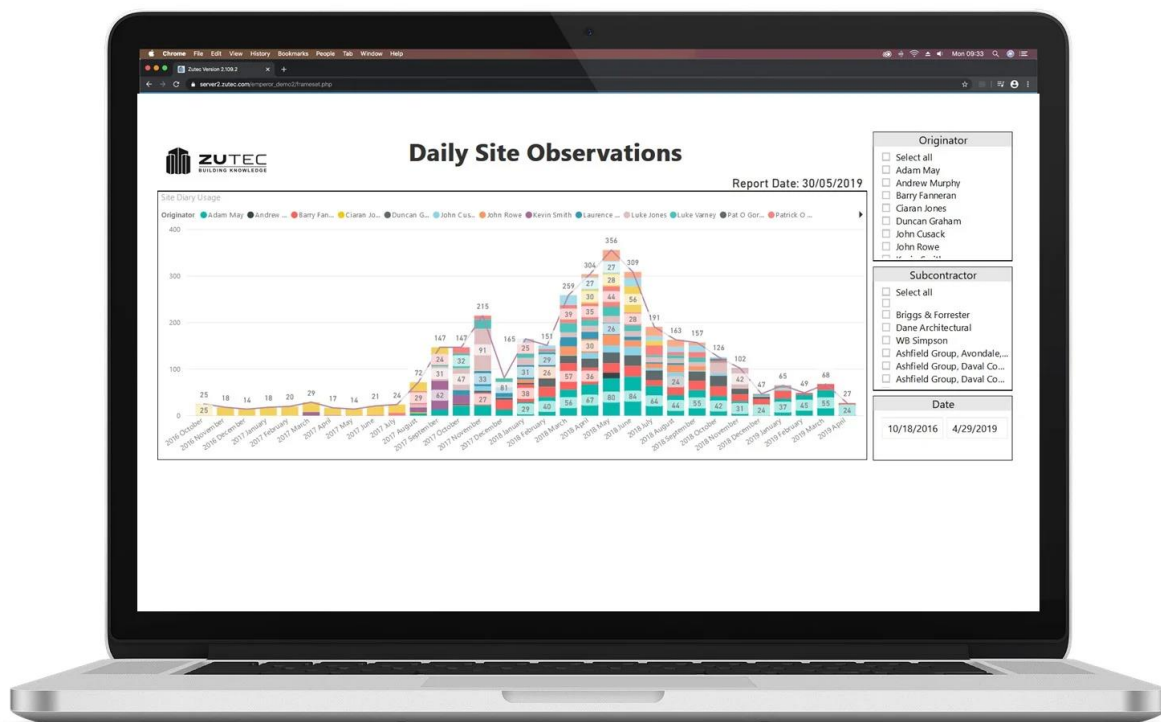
Chrome File Edit View History Bookmarks People Tab Window Help

Mon 09:33

Zutec Version 2.109.2

server2.zutec.com/emperor_demo2/frameset.php

ZUTEC
BUILDING KNOWLEDGE

Daily Site Observations

Report Date: 30/05/2019

Site Diary Usage

Originator ● Adam May ● Andrew ... ● Barry Fan... ● Ciaran Jo... ● Duncan G... ● John Cus... ● John Rowe ● Kevin Smith ● Laurence ... ● Luke Jones ● Luke Varney ● Pat O Gor... ● Patrick O...

400
300
200
100
0

25 18 14 18 20 29 17 14 21 24 72 167 147 215 81 165 151 259 304 356 309 191 163 157 126 102 47 65 49 68 27

2016 October, 2016 November, 2016 December, 2017 January, 2017 February, 2017 March, 2017 April, 2017 May, 2017 June, 2017 July, 2017 August, 2017 September, 2017 October, 2017 November, 2017 December, 2018 January, 2018 February, 2018 March, 2018 April, 2018 May, 2018 June, 2018 July, 2018 August, 2018 September, 2018 October, 2018 November, 2018 December, 2019 January, 2019 February, 2019 March, 2019 April

Originator
Select all
Adam May
Andrew Murphy
Barry Fanneran
Ciaran Jones
Duncan Graham
John Cusack
John Rowe

Subcontractor
Select all
Briggs & Forrester
Dane Architectural
WB Simpson
Ashfield Group, Avondale,...
Ashfield Group, Daval Co...
Ashfield Group, Daval Co...

Date
10/18/2016
4/29/2019